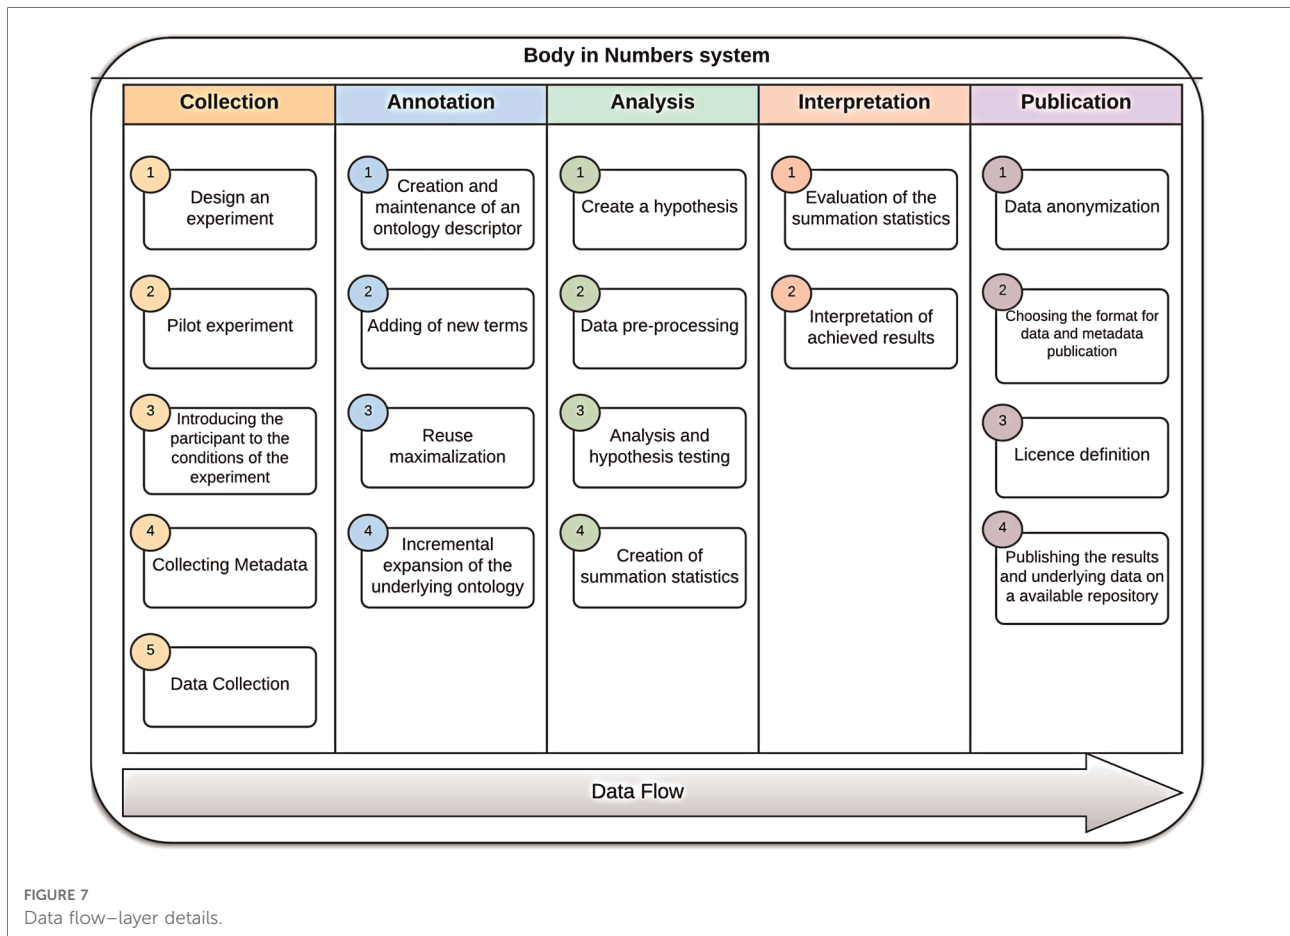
Body in Numbers system

Collection

1 Design an experiment

2 Pilot experiment

3 Introducing the participant to the conditions of the experiment

4 Collecting Metadata

5 Data Collection

Annotation

1 Creation and maintenance of an ontology descriptor

2 Adding of new terms

3 Reuse maximalization

4 Incremental expansion of the underlying ontology

Analysis

1 Create a hypothesis

2 Data pre-processing

3 Analysis and hypothesis testing

4 Creation of summation statistics

Interpretation

1 Evaluation of the summation statistics

2 Interpretation of achieved results

Publication

1 Data anonymization

2 Choosing the format for data and metadata publication

3 Licence definition

4 Publishing the results and underlying data on a available repository

Data Flow

FIGURE 7
Data flow–layer details.